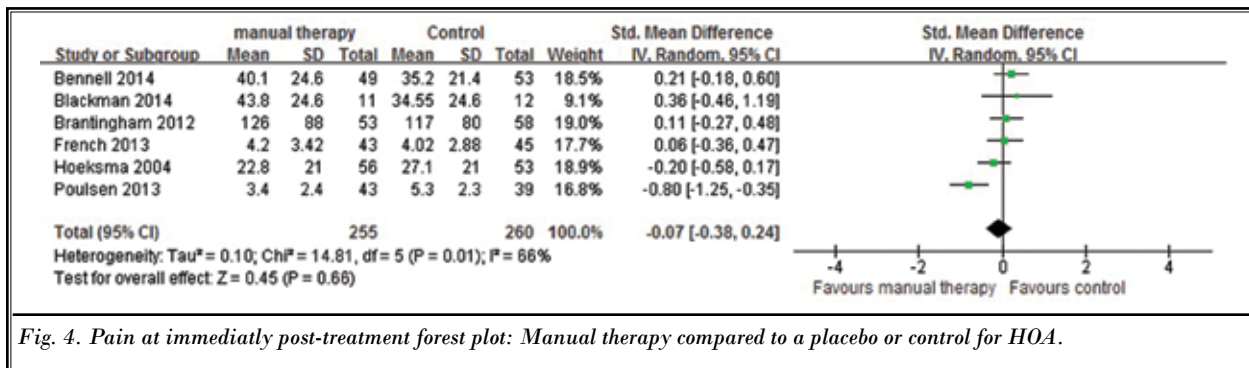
| Study or Subgroup | manual therapy Mean | SD | Total | Control Mean | SD | Total | Weight | Std. Mean Difference IV, Random, 95% CI |
|---|---|---|---|---|---|---|---|---|
| Bennell 2014 | 40.1 | 24.6 | 49 | 35.2 | 21.4 | 53 | 18.5% | 0.21 [-0.18, 0.60] |
| Blackman 2014 | 43.8 | 24.6 | 11 | 34.55 | 24.6 | 12 | 9.1% | 0.36 [-0.46, 1.19] |
| Brantingham 2012 | 126 | 88 | 53 | 117 | 80 | 58 | 19.0% | 0.11 [-0.27, 0.48] |
| French 2013 | 4.2 | 3.42 | 43 | 4.02 | 2.88 | 45 | 17.7% | 0.06 [-0.36, 0.47] |
| Hoeksma 2004 | 22.8 | 21 | 56 | 27.1 | 21 | 53 | 18.9% | -0.20 [-0.58, 0.17] |
| Poulsen 2013 | 3.4 | 2.4 | 43 | 5.3 | 2.3 | 39 | 16.8% | -0.80 [-1.25, -0.35] |
| Total (95% CI) | | | 255 | | | 260 | 100.0% | -0.07 [-0.38, 0.24] |

Heterogeneity: Tau² = 0.10; Chi² = 14.81, df = 5 (P = 0.01); I² = 66%
Test for overall effect: Z = 0.45 (P = 0.66)

Std. Mean Difference
IV, Random, 95% CI

-4 -2 0 2 4
Favours manual therapy Favours control

Fig. 4. Pain at immediatly post-treatment forest plot: Manual therapy compared to a placebo or control for HOA.